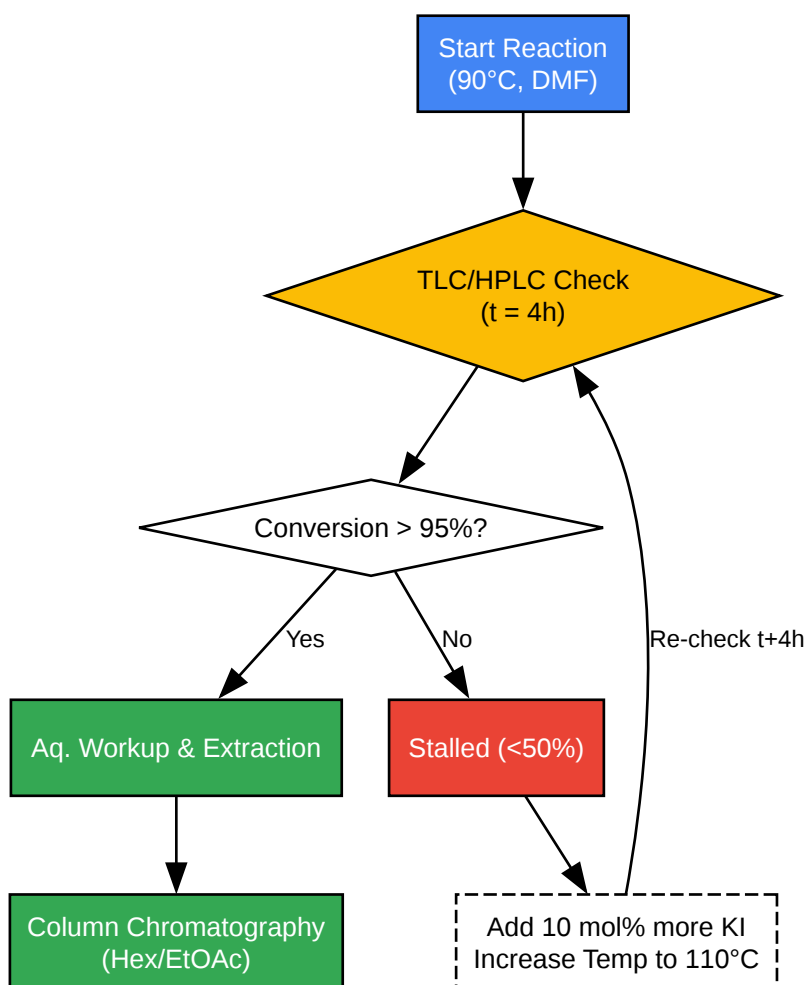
Start Reaction
(90°C, DMF)

TLC/HPLC Check
(t = 4h)

Conversion > 95%?

Yes

No

Re-check t+4h

Aq. Workup & Extraction

Stalled (<50%)

Column Chromatography
(Hex/EtOAc)

Add 10 mol% more KI
Increase Temp to 110°C